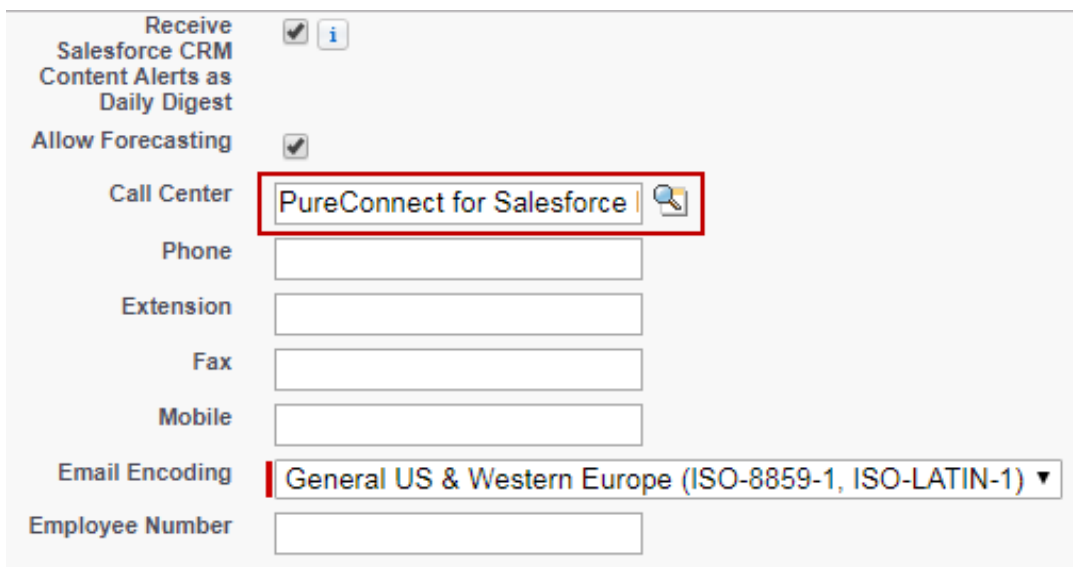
Receive Salesforce CRM Content Alerts as Daily Digest i

Allow Forecasting

Call Center PureConnect for Salesforce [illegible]

Phone

Extension

Fax

Mobile

Email Encoding General US & Western Europe (ISO-8859-1, ISO-LATIN-1) ▼

Employee Number